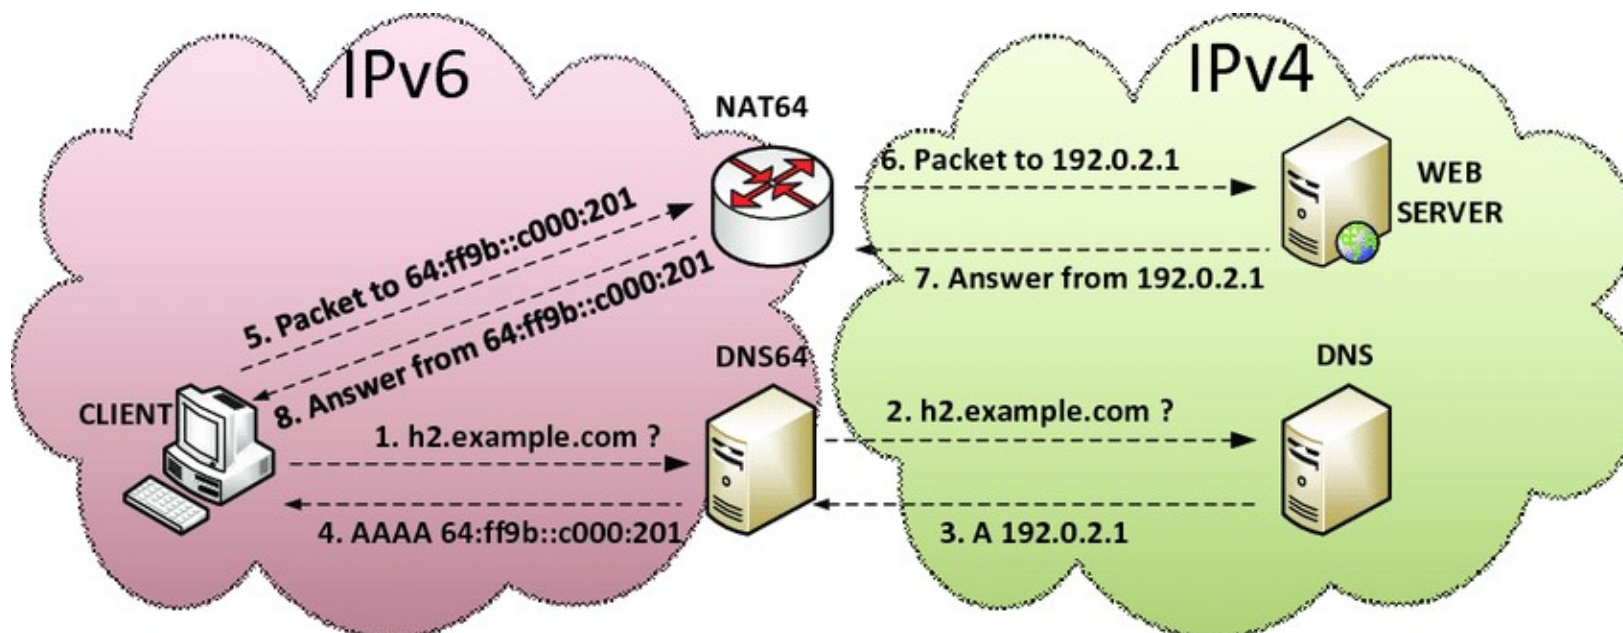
IPv6

IPv4

NAT64

6. Packet to 192.0.2.1

WEB SERVER

5. Packet to 64:ff9b::c000:201

8. Answer from 64:ff9b::c000:201

7. Answer from 192.0.2.1

DNS64

DNS

CLIENT

1. h2.example.com ?

2. h2.example.com ?

4. AAAA 64:ff9b::c000:201

3. A 192.0.2.1